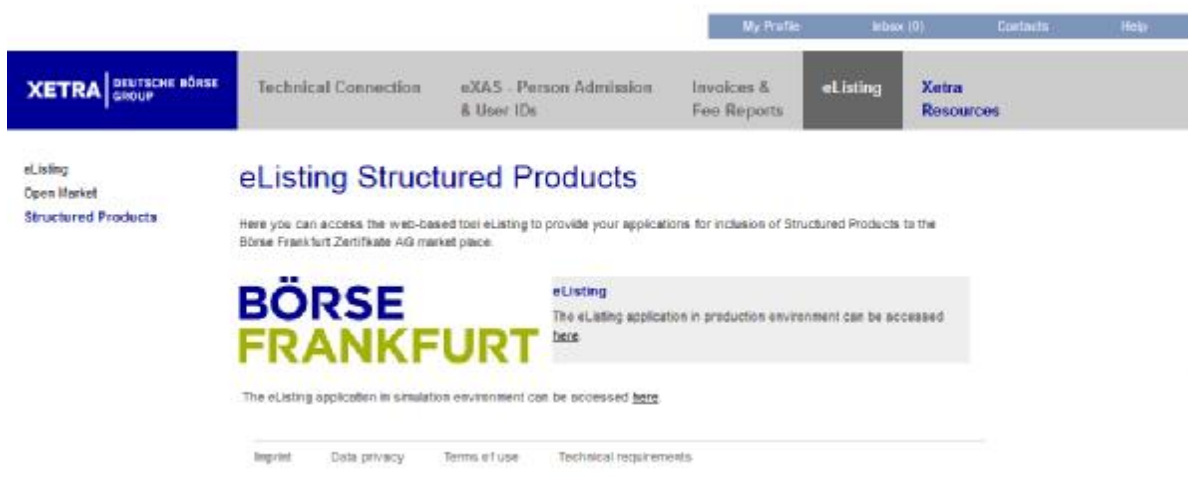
My Profile Inbox (0) Contacts Help

XETRA DEUTSCHE BÖRSE GROUP

Technical Connection eXAS - Person Admission & User IDs Invoices & Fee Reports eListing Xetra Resources

eListing
Open Market
Structured Products

eListing Structured Products

Here you can access the web-based tool eListing to provide your applications for inclusion of Structured Products to the Börse Frankfurt Zertifikate AG market place.

BÖRSE FRANKFURT

eListing
The eListing application in production environment can be accessed here.

The eListing application in simulation environment can be accessed here.

Imprint Data privacy Terms of use Technical requirements